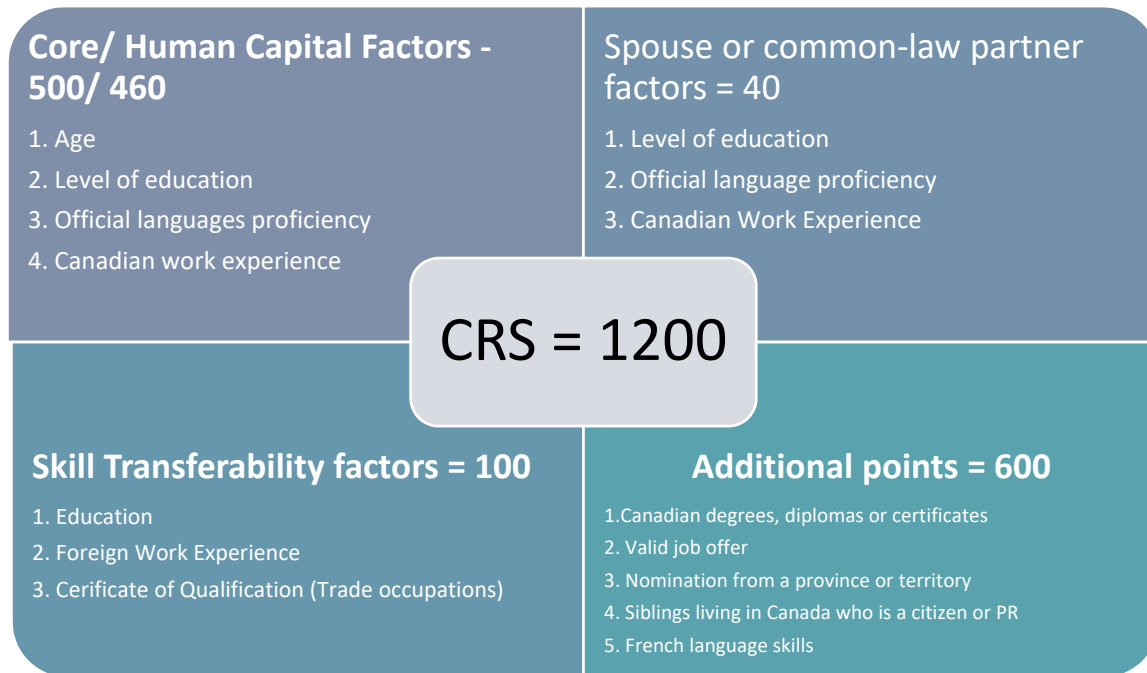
Core/ Human Capital Factors - 500/ 460

1. Age
2. Level of education
3. Official languages proficiency
4. Canadian work experience

Spouse or common-law partner factors = 40

1. Level of education
2. Official language proficiency
3. Canadian Work Experience

CRS = 1200

Skill Transferability factors = 100

1. Education
2. Foreign Work Experience
3. Cerificate of Qualification (Trade occupations)

Additional points = 600

1.Canadian degrees, diplomas or certificates
2. Valid job offer
3. Nomination from a province or territory
4. Siblings living in Canada who is a citizen or PR
5. French language skills